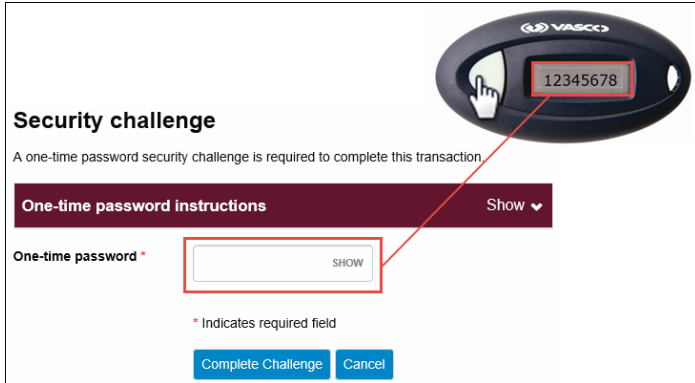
VASCO

12345678

Security challenge

A one-time password security challenge is required to complete this transaction.

One-time password instructions

Show

One-time password *

SHOW

* Indicates required field

Complete Challenge

Cancel